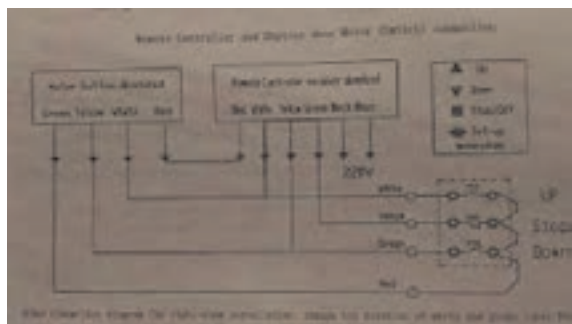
Remote Controller and Digital Wire Motor Control Connection

Motor Button Standard
Green Yellow White Red

Remote Controller receiver standard
Red White Yellow Green Black Black

220V

▲ Up
▼ Down
■ Stop/Off
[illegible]

White
Yellow
Green
Red

UP
Stop
Down

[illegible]